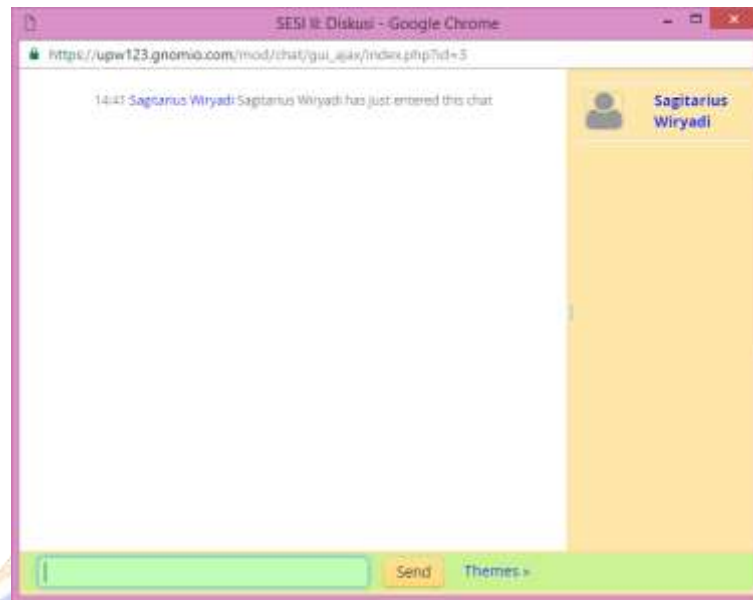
SESI II: Diskusi - Google Chrome

https://upw123.gnomio.com/mod/chat/gui_ajax/index.php?id=3

14:41 Sagitarius Wiryadi Sagitarius Wiryadi has just entered this chat

Sagitarius Wiryadi

Send

Themes »